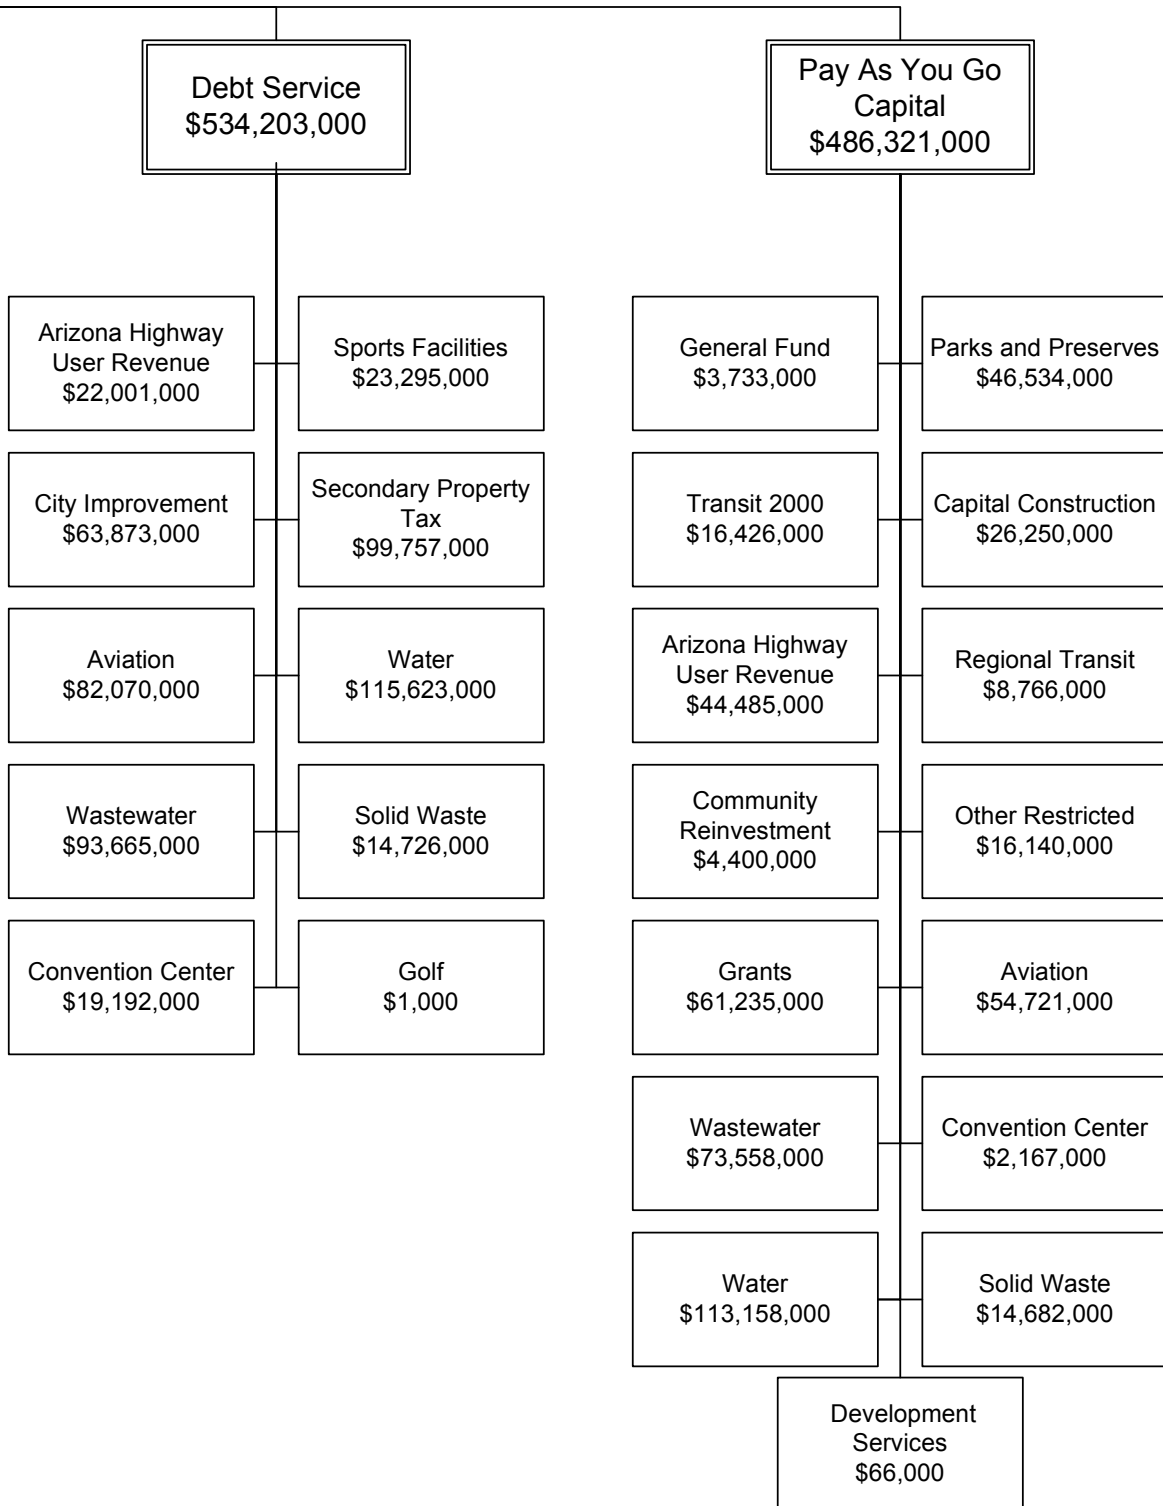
Debt Service
$534,203,000

Arizona Highway User Revenue
$22,001,000

Sports Facilities
$23,295,000

City Improvement
$63,873,000

Secondary Property Tax
$99,757,000

Aviation
$82,070,000

Water
$115,623,000

Wastewater
$93,665,000

Solid Waste
$14,726,000

Convention Center
$19,192,000

Golf
$1,000

Pay As You Go Capital
$486,321,000

General Fund
$3,733,000

Parks and Preserves
$46,534,000

Transit 2000
$16,426,000

Capital Construction
$26,250,000

Arizona Highway User Revenue
$44,485,000

Regional Transit
$8,766,000

Community Reinvestment
$4,400,000

Other Restricted
$16,140,000

Grants
$61,235,000

Aviation
$54,721,000

Wastewater
$73,558,000

Convention Center
$2,167,000

Water
$113,158,000

Solid Waste
$14,682,000

Development Services
$66,000